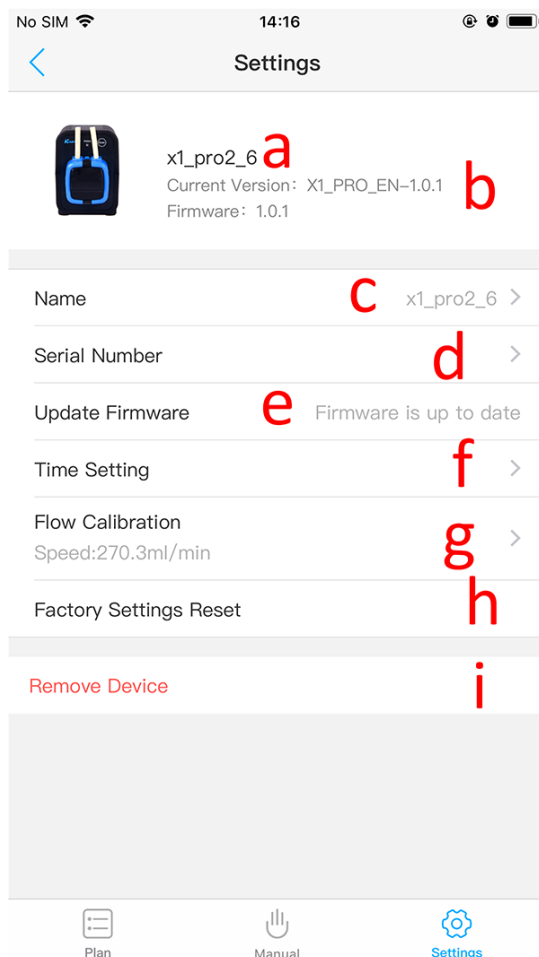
No SIM 14:16

Settings

x1_pro2_6 a
Current Version：X1_PRO_EN-1.0.1
Firmware：1.0.1
b

Name c x1_pro2_6

Serial Number d

Update Firmware e Firmware is up to date

Time Setting f

Flow Calibration
Speed:270.3ml/min g

Factory Settings Reset h

Remove Device i

Plan Manual Settings